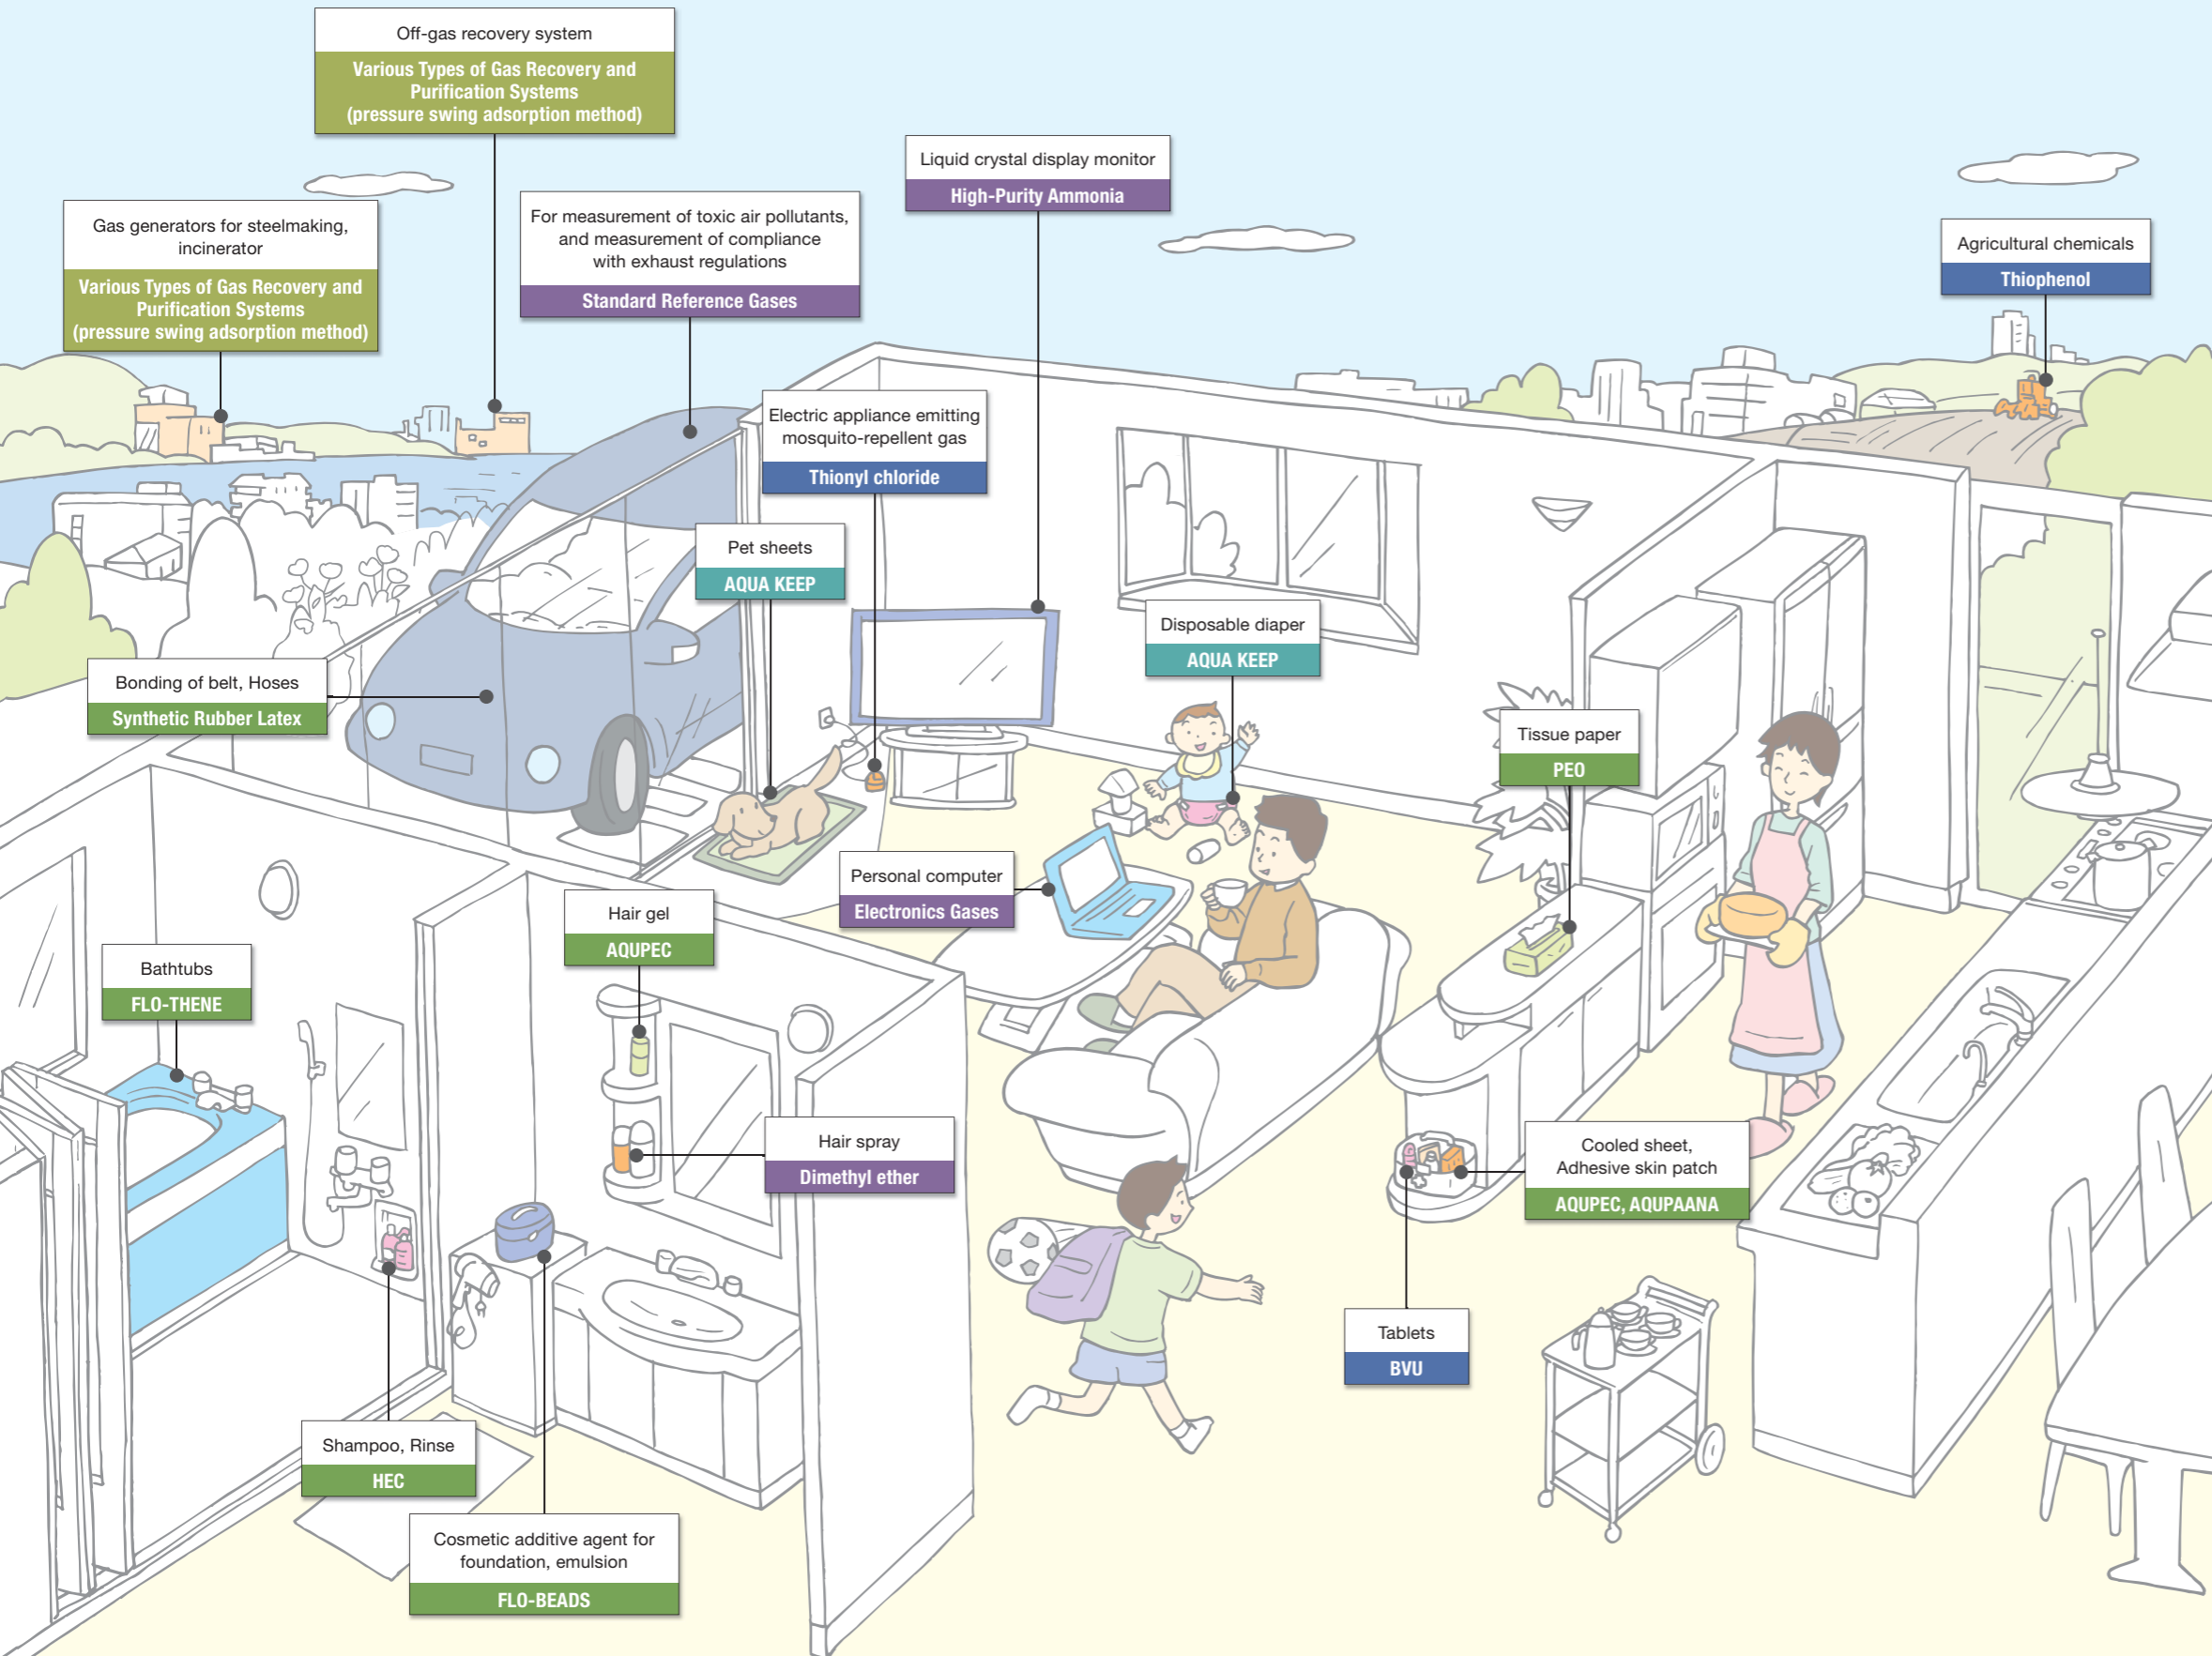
Off-gas recovery system
Various Types of Gas Recovery and Purification Systems
(pressure swing adsorption method)

Gas generators for steelmaking, incinerator
Various Types of Gas Recovery and Purification Systems
(pressure swing adsorption method)

For measurement of toxic air pollutants, and measurement of compliance with exhaust regulations
Standard Reference Gases

Liquid crystal display monitor
High-Purity Ammonia

Agricultural chemicals
Thiophenol

Electric appliance emitting mosquito-repellent gas
Thionyl chloride

Pet sheets
AQUA KEEP

Disposable diaper
AQUA KEEP

Bonding of belt, Hoses
Synthetic Rubber Latex

Tissue paper
PEO

Personal computer
Electronics Gases

Hair gel
AQUPEC

Bathtubs
FLO-THENE

Hair spray
Dimethyl ether

Cooled sheet, Adhesive skin patch
AQUPEC, AQUPAANA

Tablets
BVU

Shampoo, Rinse
HEC

Cosmetic additive agent for foundation, emulsion
FLO-BEADS